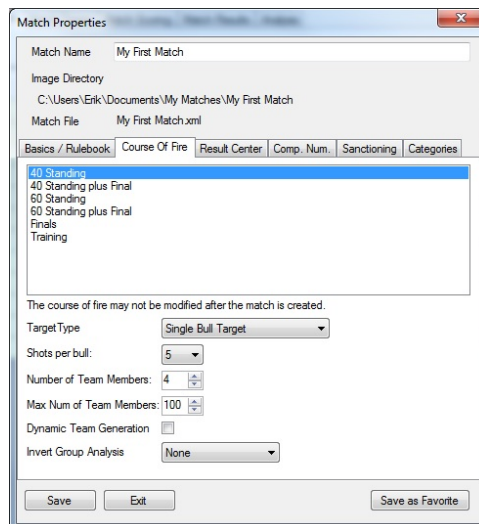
Match Properties

Match Name My First Match

Image Directory

C:\Users\Erik\Documents\My Matches\My First Match

Match File My First Match.xml

Basics / Rulebook | Course Of Fire | Result Center | Comp. Num. | Sanctioning | Categories

40 Standing
40 Standing plus Final
60 Standing
60 Standing plus Final
Finals
Training

The course of fire may not be modified after the match is created.

TargetType Single Bull Target

Shots per bull: 5

Number of Team Members: 4

Max Num of Team Members: 100

Dynamic Team Generation

Invert Group Analysis None

Save Exit Save as Favorite